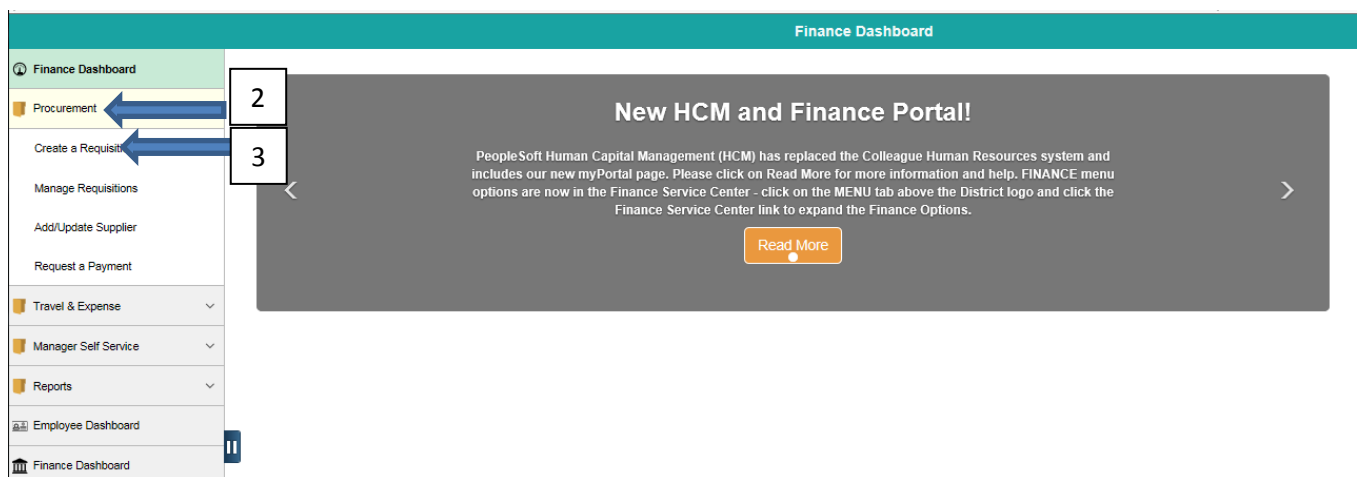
Finance Dashboard

Finance Dashboard

Procurement

Create a Requisiti

Manage Requisitions

Add/Update Supplier

Request a Payment

Travel & Expense

Manager Self Service

Reports

Employee Dashboard

Finance Dashboard

2

3

New HCM and Finance Portal!

PeopleSoft Human Capital Management (HCM) has replaced the Colleague Human Resources system and includes our new myPortal page. Please click on Read More for more information and help. FINANCE menu options are now in the Finance Service Center - click on the MENU tab above the District logo and click the Finance Service Center link to expand the Finance Options.

Read More